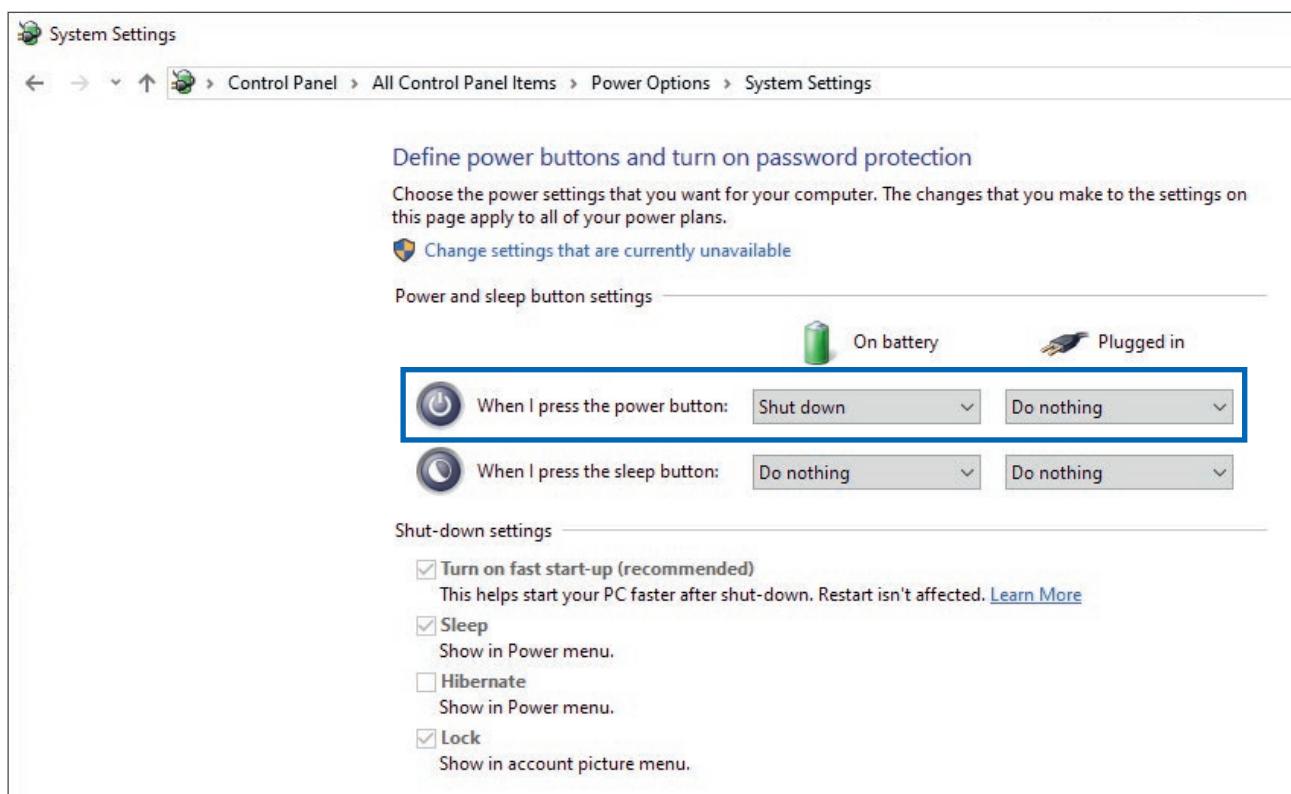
System Settings

Control Panel > All Control Panel Items > Power Options > System Settings

Define power buttons and turn on password protection

Choose the power settings that you want for your computer. The changes that you make to the settings on this page apply to all of your power plans.

Change settings that are currently unavailable

Power and sleep button settings

| | On battery | Plugged in |
|---|---|---|
| When I press the power button: | Shut down | Do nothing |
| When I press the sleep button: | Do nothing | Do nothing |

Shut-down settings

Turn on fast start-up (recommended)
This helps start your PC faster after shut-down. Restart isn't affected. Learn More

Sleep
Show in Power menu.

Hibernate
Show in Power menu.

Lock
Show in account picture menu.